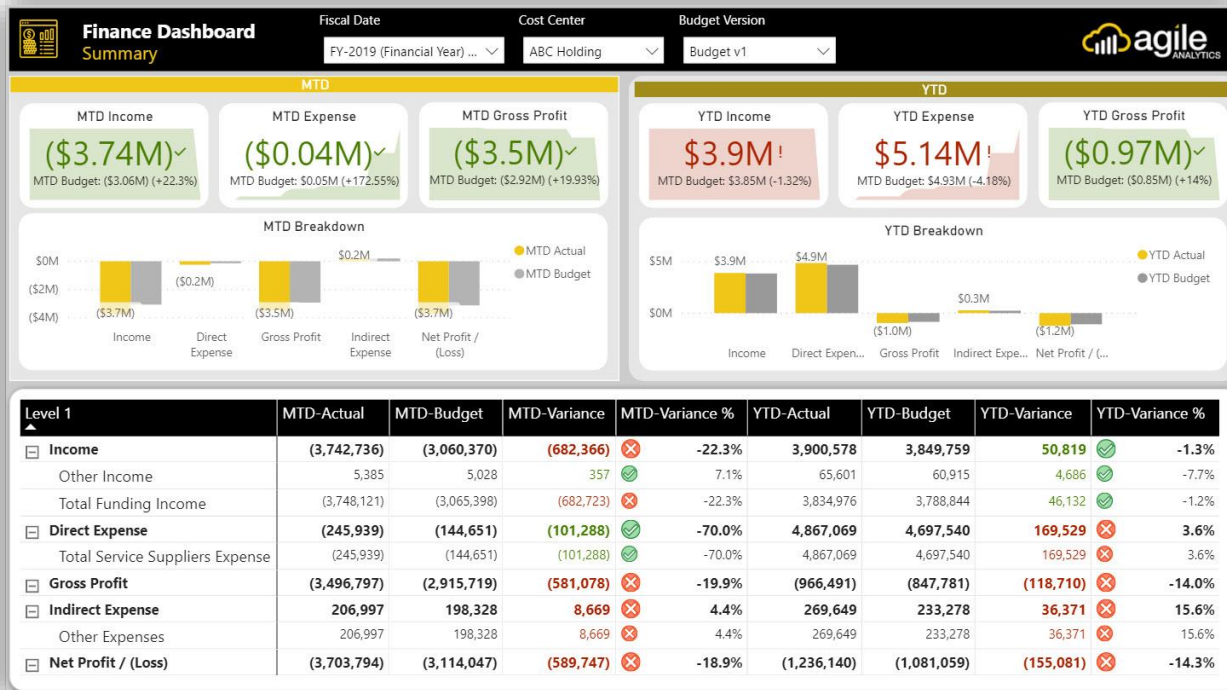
Finance Dashboard
Summary

Fiscal Date
FY-2019 (Financial Year) ...

Cost Center
ABC Holding

Budget Version
Budget v1

agile ANALYTICS

MTD

MTD Income
($3.74M)
MTD Budget: ($3.06M) (+22.3%)

MTD Expense
($0.04M)
MTD Budget: $0.05M (+172.55%)

MTD Gross Profit
($3.5M)
MTD Budget: ($2.92M) (+19.93%)

MTD Breakdown
MTD Actual
MTD Budget
$0M
($2M)
($4M)
($3.7M)
($0.2M)
($3.5M)
$0.2M
($3.7M)
Income
Direct Expense
Gross Profit
Indirect Expense
Net Profit / (Loss)

YTD

YTD Income
$3.9M
MTD Budget: $3.85M (-1.32%)

YTD Expense
$5.14M
MTD Budget: $4.93M (-4.18%)

YTD Gross Profit
($0.97M)
MTD Budget: ($0.85M) (+14%)

YTD Breakdown
YTD Actual
YTD Budget
$5M
$0M
$3.9M
$4.9M
($1.0M)
$0.3M
($1.2M)
Income
Direct Expen...
Gross Profit
Indirect Expe...
Net Profit / (...

| Level 1 | MTD-Actual | MTD-Budget | MTD-Variance | MTD-Variance % | YTD-Actual | YTD-Budget | YTD-Variance | YTD-Variance % |
|---|---|---|---|---|---|---|---|---|
| Income | (3,742,736) | (3,060,370) | (682,366) | -22.3% | 3,900,578 | 3,849,759 | 50,819 | -1.3% |
| Other Income | 5,385 | 5,028 | 357 | 7.1% | 65,601 | 60,915 | 4,686 | -7.7% |
| Total Funding Income | (3,748,121) | (3,065,398) | (682,723) | -22.3% | 3,834,976 | 3,788,844 | 46,132 | -1.2% |
| Direct Expense | (245,939) | (144,651) | (101,288) | -70.0% | 4,867,069 | 4,697,540 | 169,529 | 3.6% |
| Total Service Suppliers Expense | (245,939) | (144,651) | (101,288) | -70.0% | 4,867,069 | 4,697,540 | 169,529 | 3.6% |
| Gross Profit | (3,496,797) | (2,915,719) | (581,078) | -19.9% | (966,491) | (847,781) | (118,710) | -14.0% |
| Indirect Expense | 206,997 | 198,328 | 8,669 | 4.4% | 269,649 | 233,278 | 36,371 | 15.6% |
| Other Expenses | 206,997 | 198,328 | 8,669 | 4.4% | 269,649 | 233,278 | 36,371 | 15.6% |
| Net Profit / (Loss) | (3,703,794) | (3,114,047) | (589,747) | -18.9% | (1,236,140) | (1,081,059) | (155,081) | -14.3% |